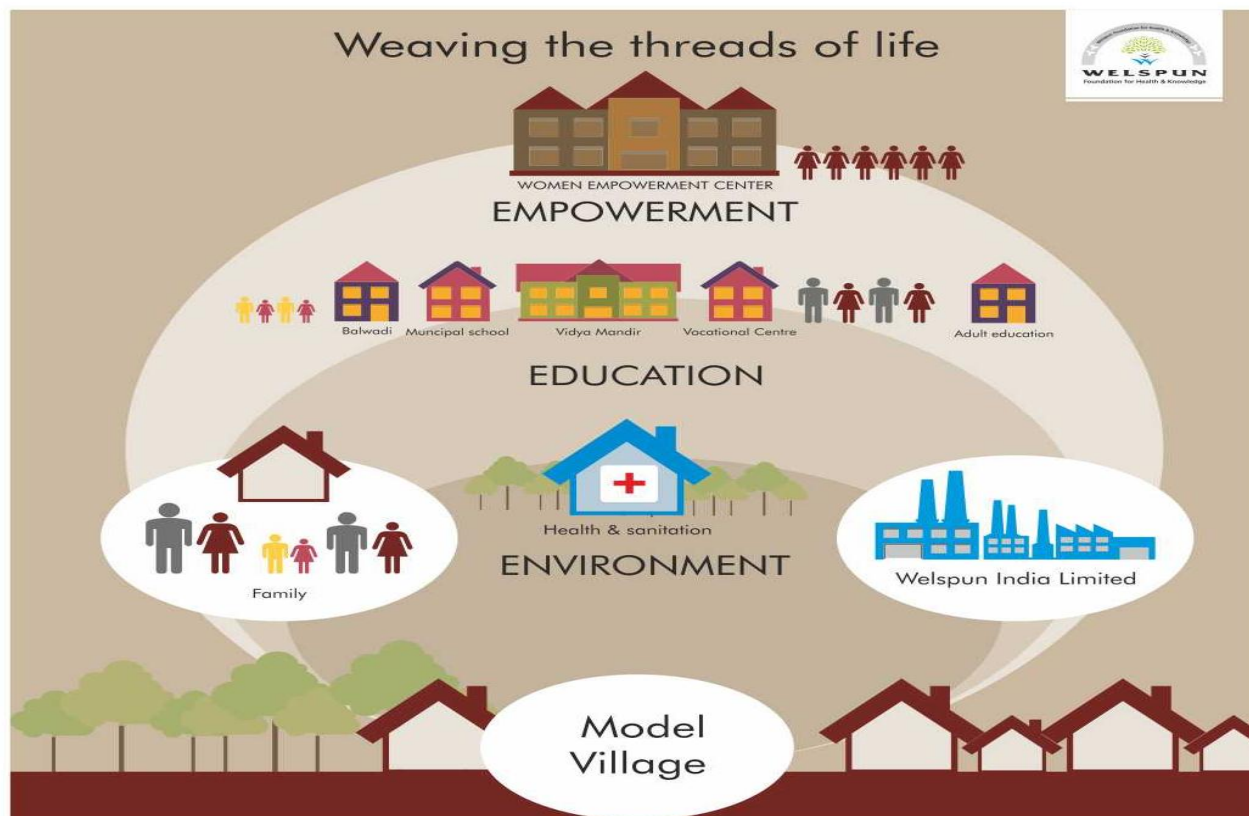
Weaving the threads of life

WELSPUN
Foundation for Health & Knowledge

WOMEN EMPOWERMENT CENTER
EMPOWERMENT

Balwadi
Muncipal school
Vidya Mandir
Vocational Centre
Adult education

EDUCATION

Health & sanitation
ENVIRONMENT

Family

Welspun India Limited

Model Village